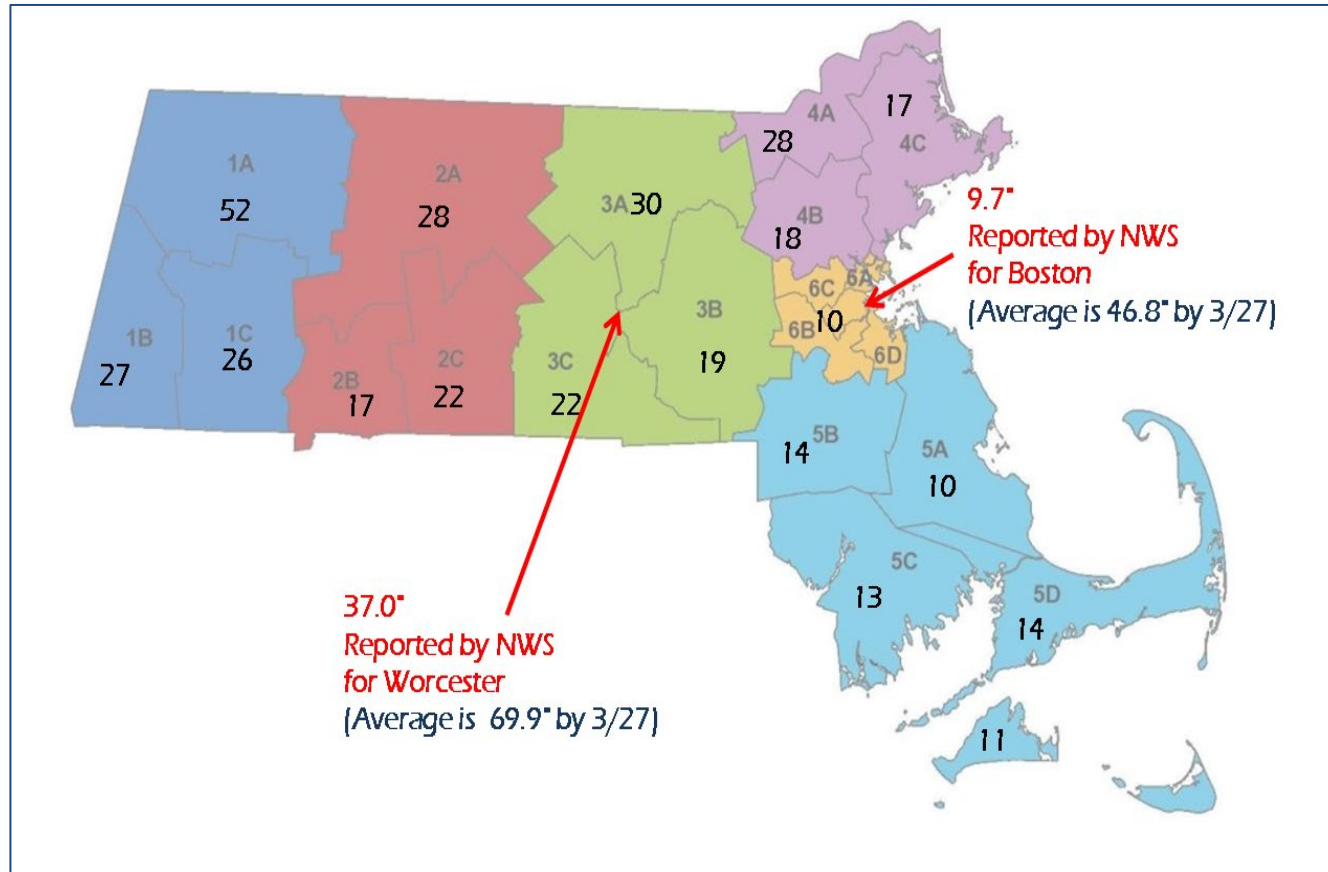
1A
52
2A
28
3A 30
4A
28
17
4C
4B
18
9.7"
Reported by NWS
for Boston
(Average is 46.8" by 3/27)
1B
27
1C
26
2B
17
2C
22
3C
22
3B
19
6A
6C
6B
10
6D
5B
14
5A
10
5C
13
5D
14
11
37.0"
Reported by NWS
for Worcester
(Average is 69.9" by 3/27)